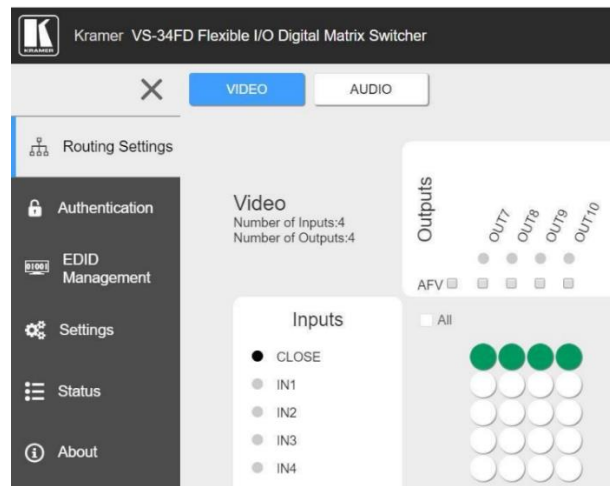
KRAMER

Kramer VS-34FD Flexible I/O Digital Matrix Switcher

×

VIDEO

AUDIO

Routing Settings

Authentication

EDID Management

Settings

Status

About

Video
Number of Inputs:4
Number of Outputs:4

Outputs

OUT7 OUT8 OUT9 OUT10

AFV

All

Inputs

CLOSE

IN1

IN2

IN3

IN4